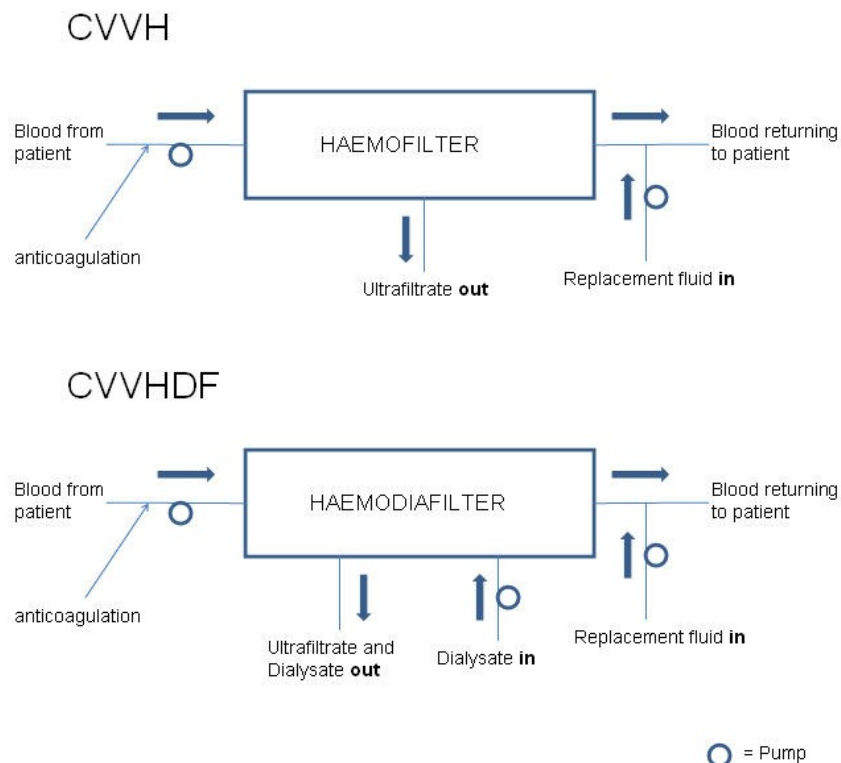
CVVH

Blood from patient

HAEMOFILTER

Blood returning to patient

anticoagulation

Ultrafiltrate **out**

Replacement fluid **in**

CVVHDF

Blood from patient

HAEMODIAFILTER

Blood returning to patient

anticoagulation

Ultrafiltrate and Dialysate **out**

Dialysate **in**

Replacement fluid **in**

= Pump